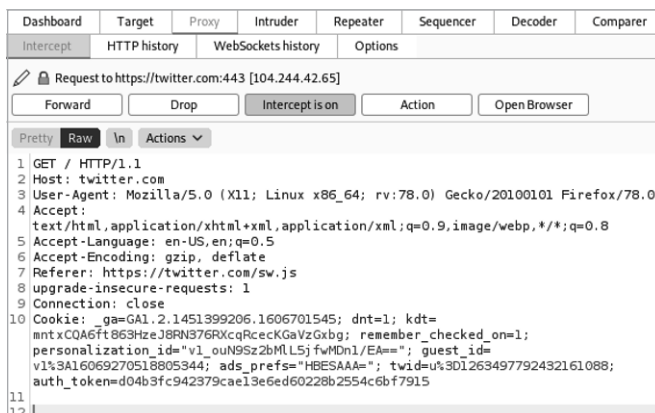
| Dashboard | Target | Proxy | Intruder | Repeater | Sequencer | Decoder | Comparer |
|---|---|---|---|---|---|---|---|

| Intercept | HTTP history | WebSockets history | Options |
|---|---|---|---|

Request to https://twitter.com:443 [104.244.42.65]

Forward | Drop | Intercept is on | Action | Open Browser

Pretty | Raw | \n | Actions

1 GET / HTTP/1.1
2 Host: twitter.com
3 User-Agent: Mozilla/5.0 (X11; Linux x86_64; rv:78.0) Gecko/20100101 Firefox/78.0
4 Accept: text/html,application/xhtml+xml,application/xml;q=0.9,image/webp,*/*;q=0.8
5 Accept-Language: en-US,en;q=0.5
6 Accept-Encoding: gzip, deflate
7 Referer: https://twitter.com/sw.js
8 upgrade-insecure-requests: 1
9 Connection: close
10 Cookie: _ga=GA1.2.1451399206.1606701545; dnt=1; kdt=mntxCQA6ft863HzeJ8RN376RXcqRcecKGaVzGxbg; remember_checked_on=1; personalization_id="v1_ouN9Sz2bMlL5jfwMDn1/EA=="; guest_id=v1%3A160692705188053344; ads_prefs="HBESAAA="; twid=u%3D1263497792432161088; auth_token=d04b3fc942379cae13e6ed60228b2554c6bf7915
11
12